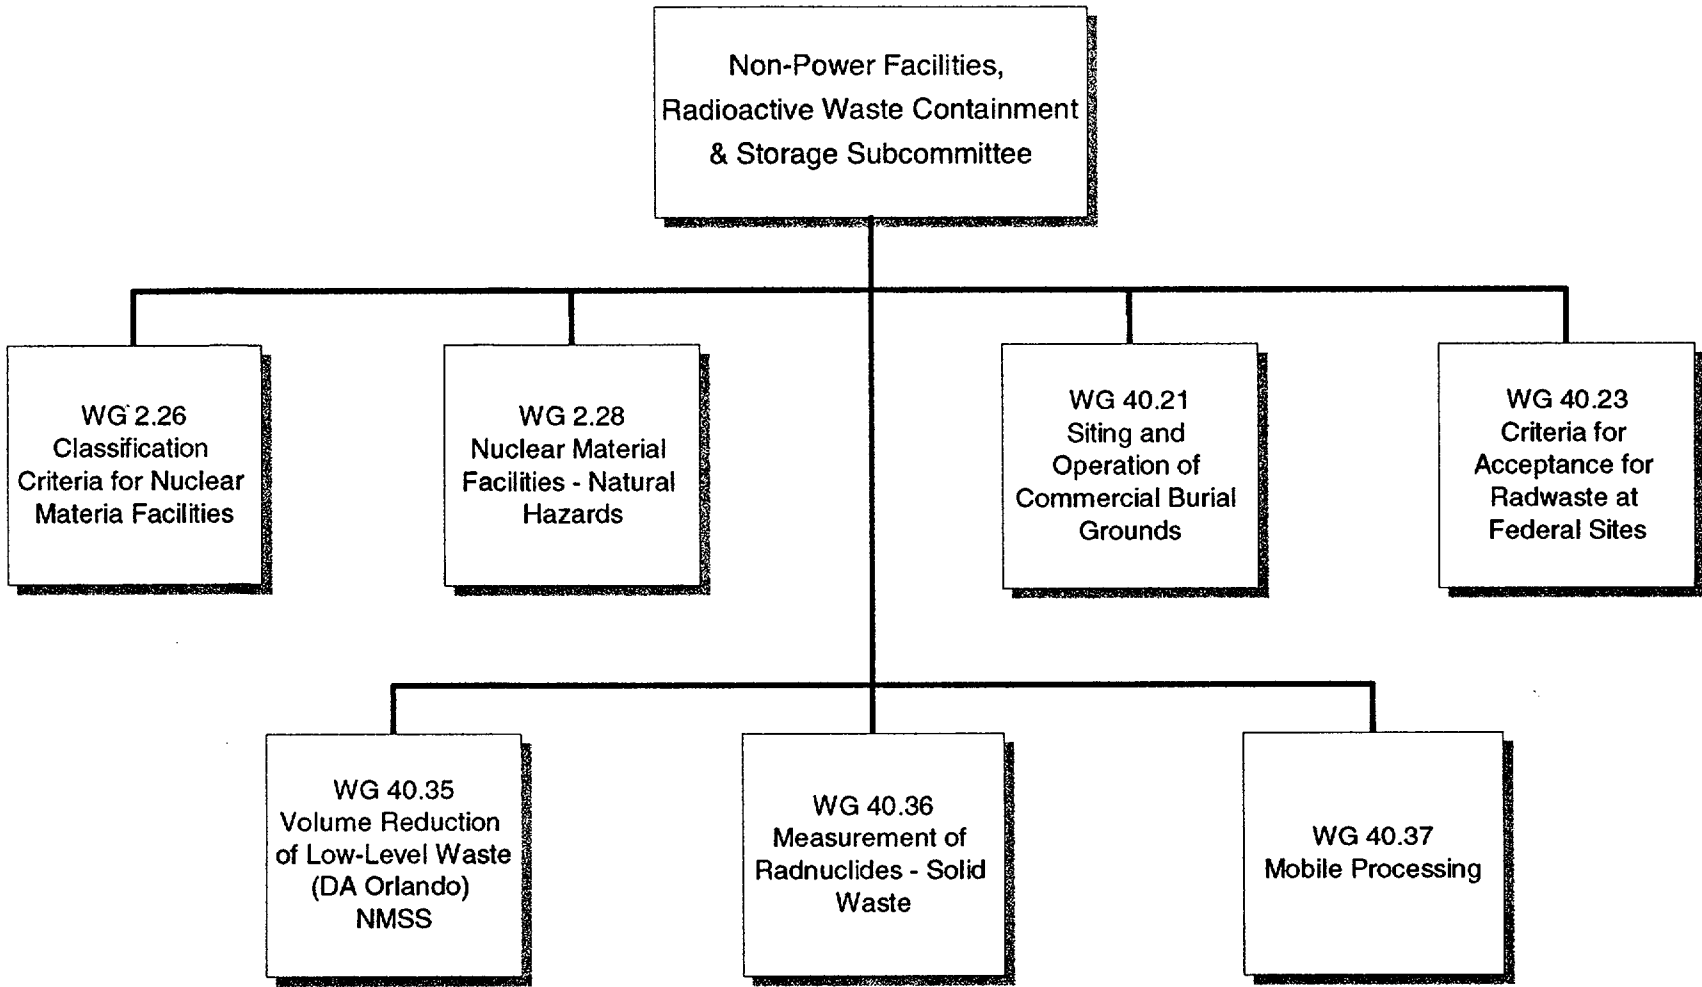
Non-Power Facilities, Radioactive Waste Containment & Storage Subcommittee

WG 2.26
Classification Criteria for Nuclear Materia Facilities

WG 2.28
Nuclear Material Facilities - Natural Hazards

WG 40.21
Siting and Operation of Commercial Burial Grounds

WG 40.23
Criteria for Acceptance for Radwaste at Federal Sites

WG 40.35
Volume Reduction of Low-Level Waste (DA Orlando) NMSS

WG 40.36
Measurement of Radnuclides - Solid Waste

WG 40.37
Mobile Processing